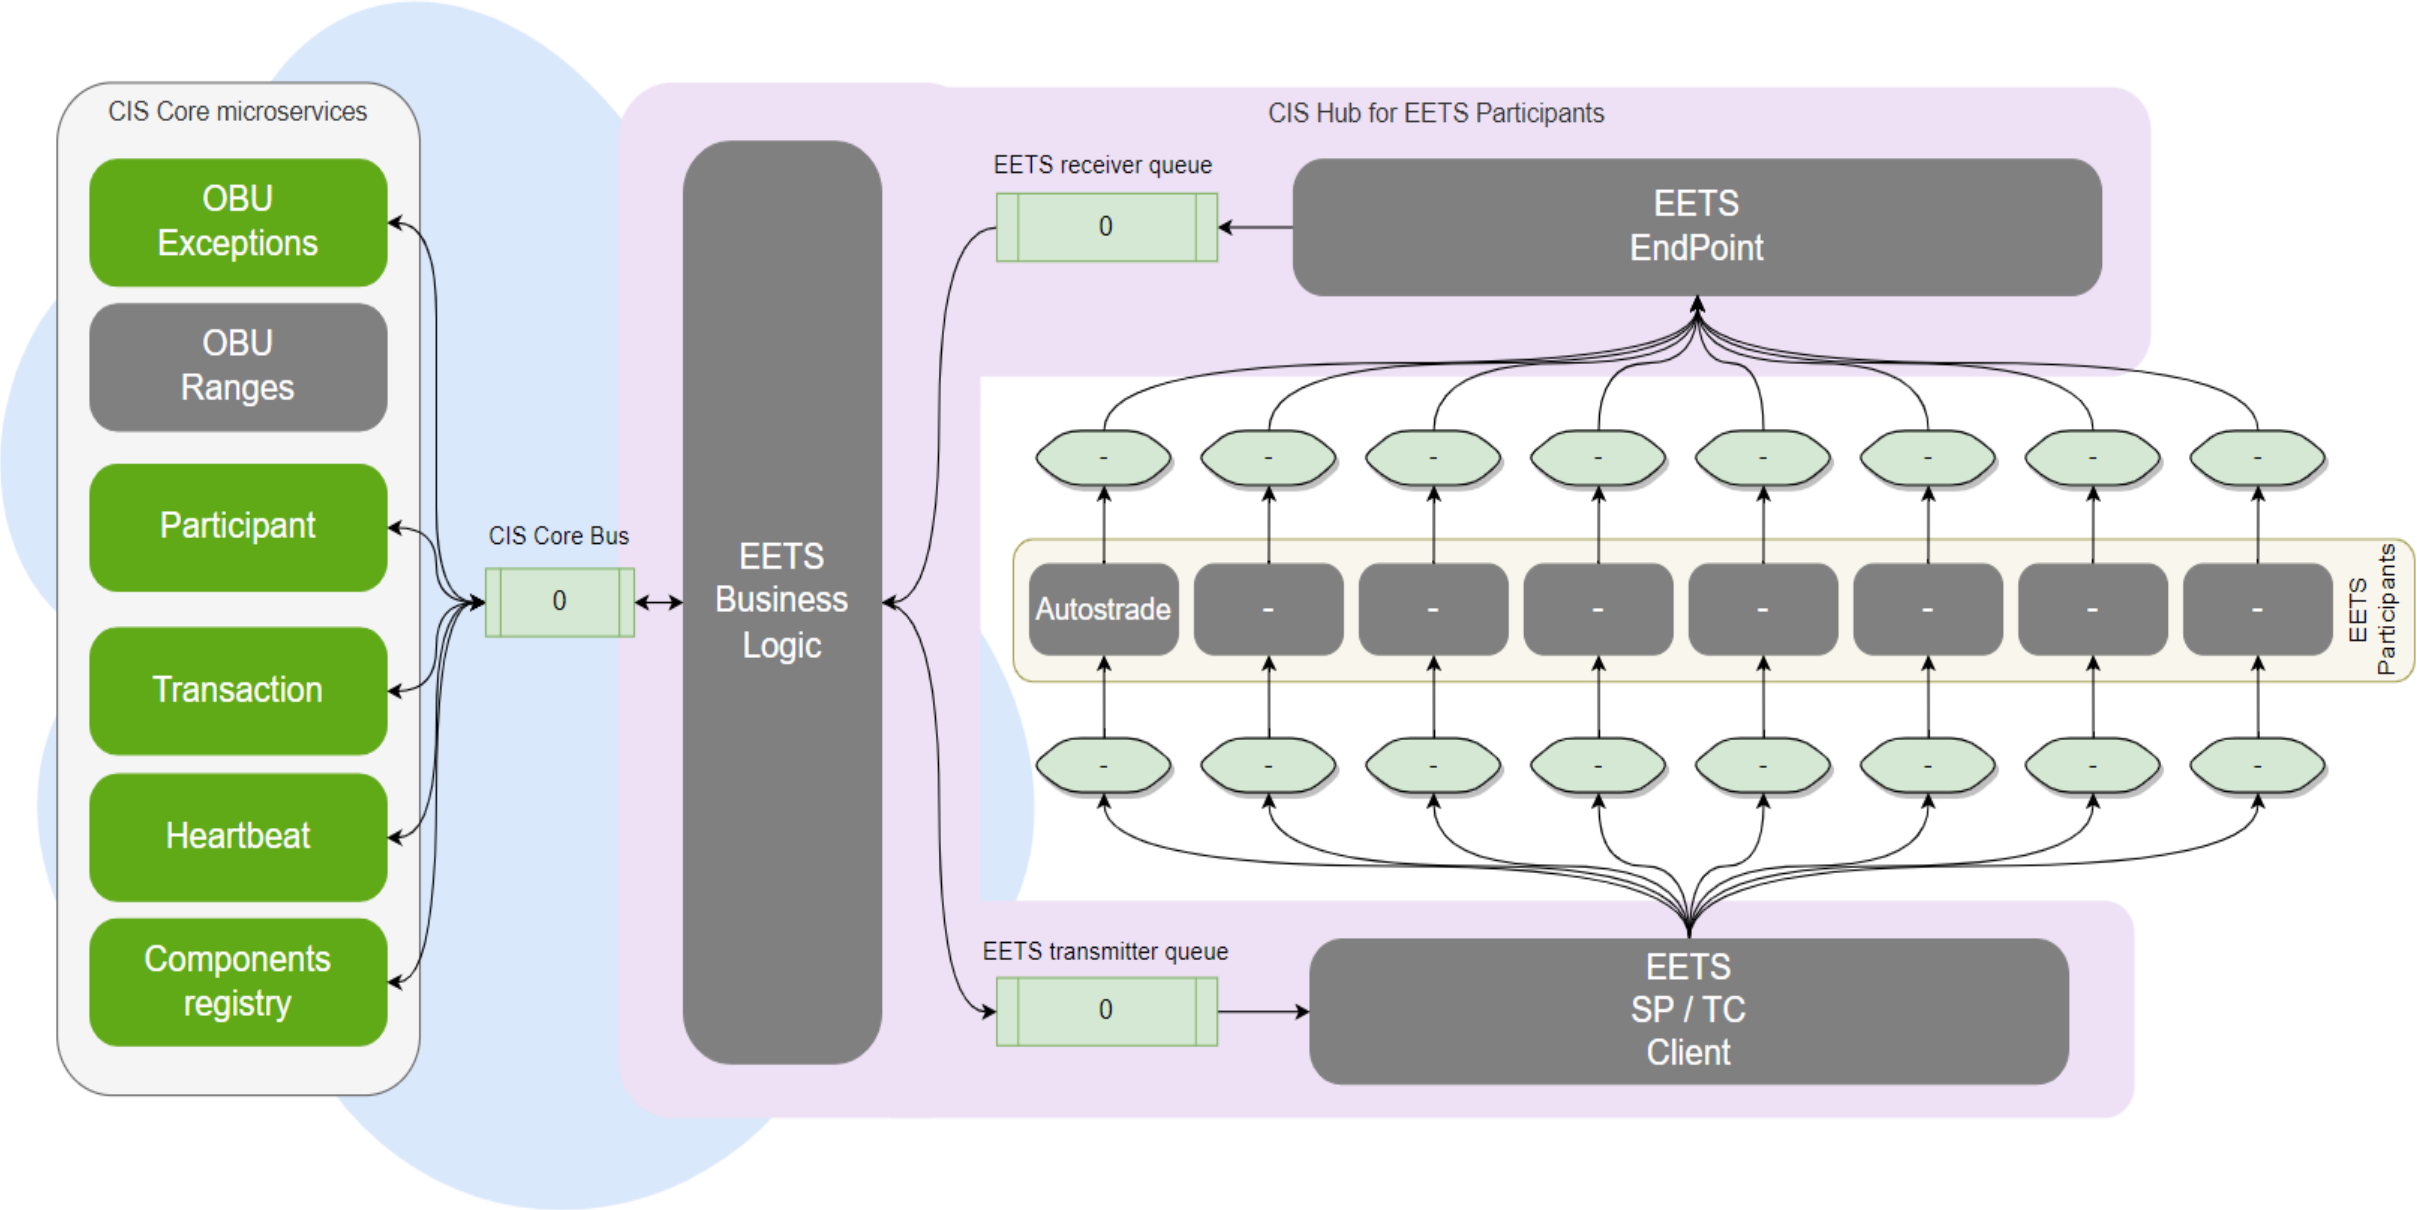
CIS Core microservices

OBU Exceptions

OBU Ranges

Participant

Transaction

Heartbeat

Components registry

CIS Core Bus

0

CIS Hub for EETS Participants

EETS Business Logic

EETS receiver queue

0

EETS EndPoint

- - - - - - - -

Autostrade - - - - - - -

EETS Participants

- - - - - - - -

EETS transmitter queue

0

EETS SP / TC Client